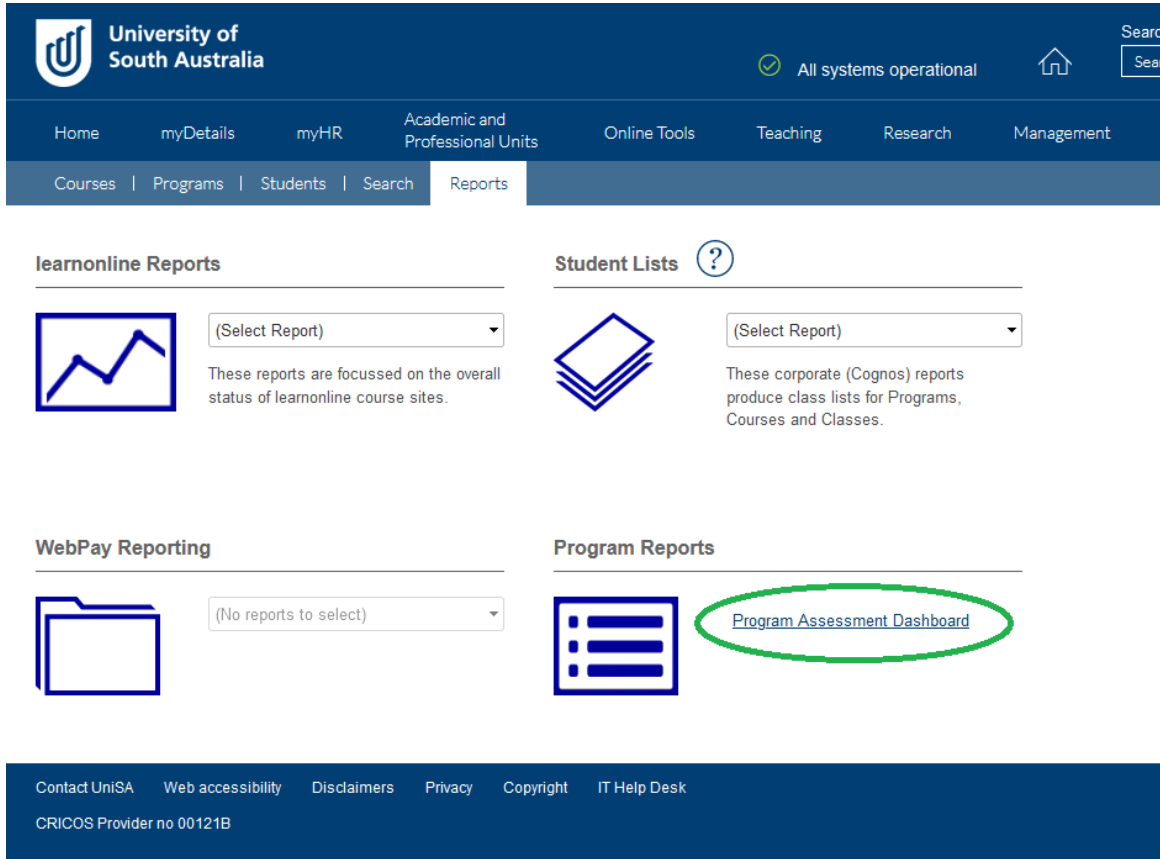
University of South Australia

All systems operational

Searc

Sea

Home myDetails myHR Academic and Professional Units Online Tools Teaching Research Management

Courses | Programs | Students | Search Reports

learnonline Reports

(Select Report)

These reports are focussed on the overall status of learnonline course sites.

Student Lists ?

(Select Report)

These corporate (Cognos) reports produce class lists for Programs, Courses and Classes.

WebPay Reporting

(No reports to select)

Program Reports

Program Assessment Dashboard

Contact UniSA Web accessibility Disclaimers Privacy Copyright IT Help Desk

CRICOS Provider no 00121B